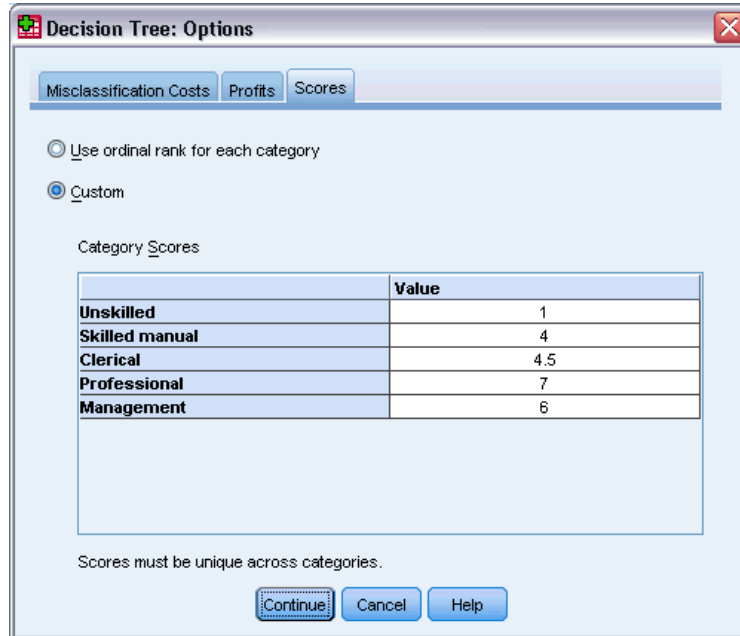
Decision Tree: Options

Misclassification Costs | Profits | Scores

Use ordinal rank for each category

Custom

Category Scores

| | Value |
|---|---|
| Unskilled | 1 |
| Skilled manual | 4 |
| Clerical | 4.5 |
| Professional | 7 |
| Management | 6 |

Scores must be unique across categories.

Continue | Cancel | Help